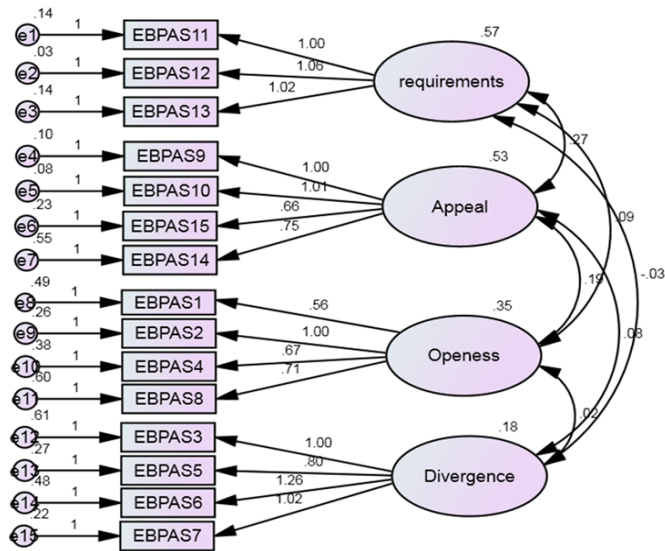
.14 e1 1 EBPAS11
.03 e2 1 EBPAS12
.14 e3 1 EBPAS13
.10 e4 1 EBPAS9
.08 e5 1 EBPAS10
.23 e6 1 EBPAS15
.55 e7 1 EBPAS14
.49 e8 1 EBPAS1
.26 e9 1 EBPAS2
.38 e10 1 EBPAS4
.60 e11 1 EBPAS8
.61 e12 1 EBPAS3
.27 e13 1 EBPAS5
.48 e14 1 EBPAS6
.22 e15 1 EBPAS7

1.00
1.06
1.02
.57
requirements

1.00
1.01
.66
.75
.53
Appeal

.56
1.00
.67
.71
.35
Openess

1.00
.80
1.26
1.02
.18
Divergence

.27
.09
-.03
.19
.08
.02